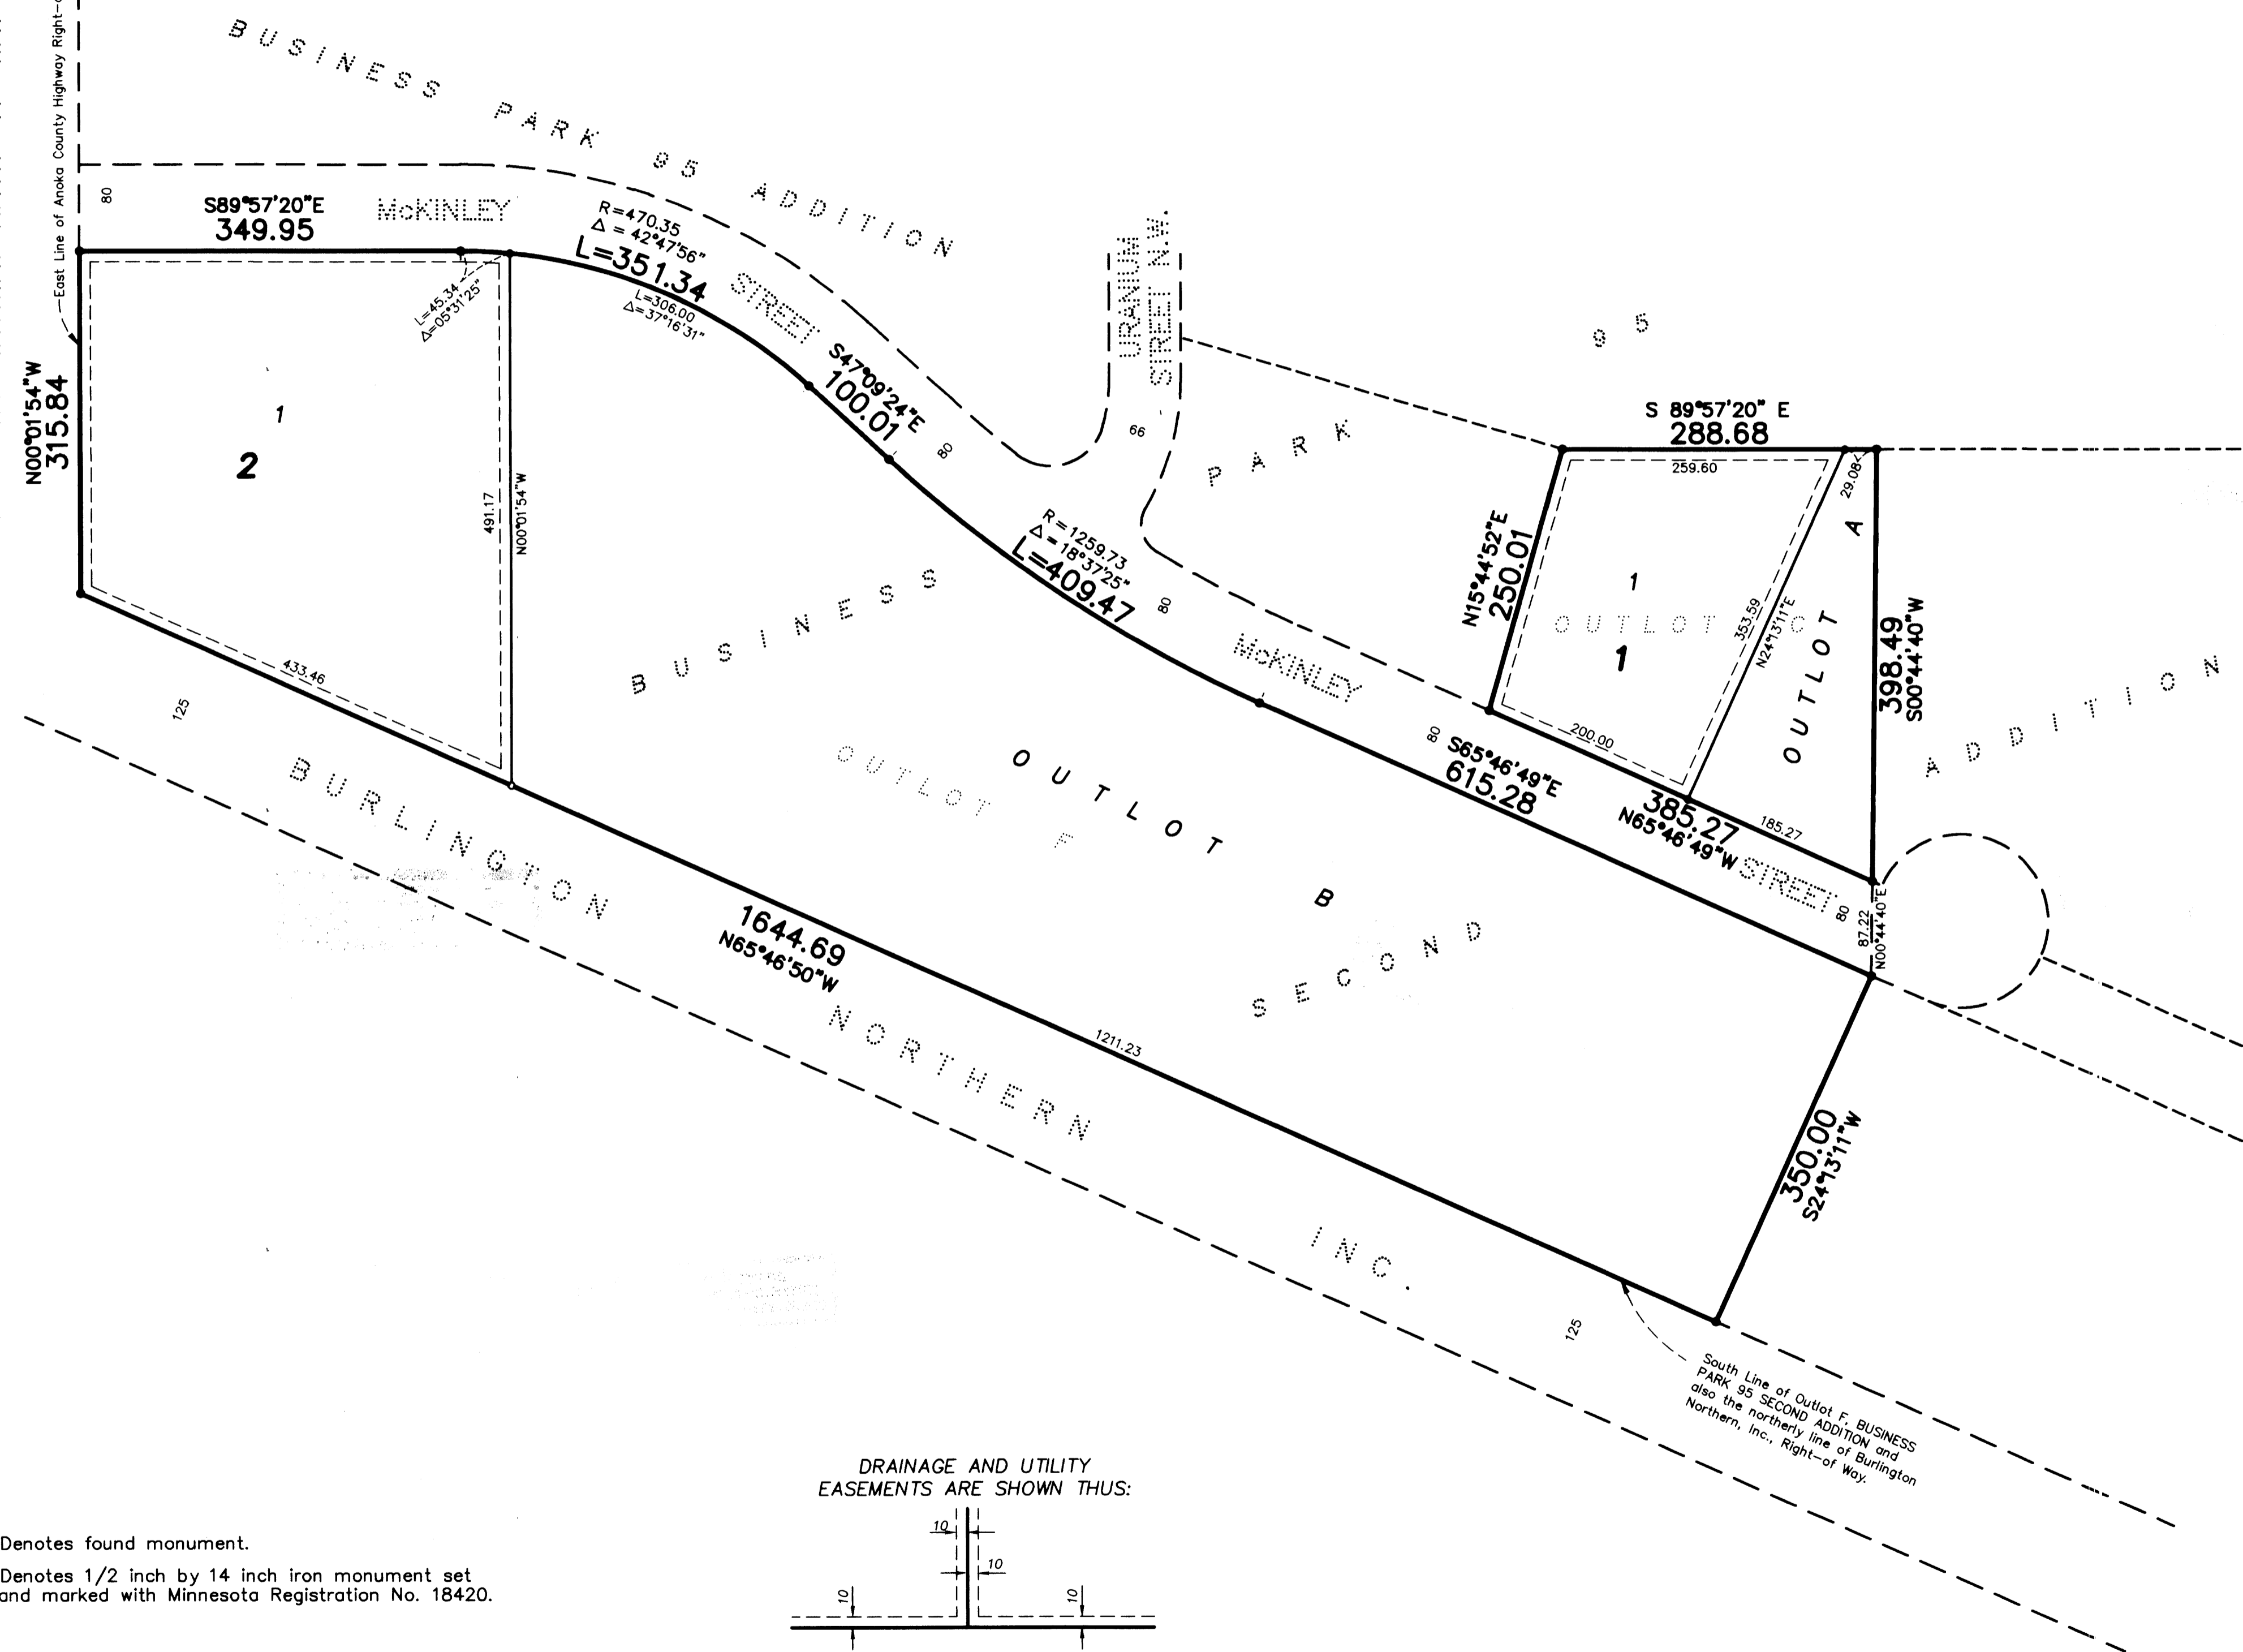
East Line of Anoka County Highway Right-of

BUSINESS PARK 95 ADDITION

80

S89°57'20"E
349.95

McKINLEY

R=470.35
Δ = 42°47'56"
L=351.34

L=306.00
Δ=37°16'31"

STREET

L=45.34
Δ=05°31'25"

S47°09'24"E
100.01

80

URANIUM STREET N.W.

66

95

PARK

N00°01'54"W
315.84

1

2

491.17
N00°01'54"W

R=1259.73
Δ=18°37'25"
L=409.47

80

BUSINESS

433.46

125

S 89°57'20" E
288.68

259.60

29.08

A

N15°44'52"E
250.01

1

OUTLOT C

1

353.59
N24°13'11"E

OUTLOT

398.49
S00°44'40"W

McKINLEY

ADDITION

200.00

80

S65°46'49"E
615.28

385.27
N65°46'49"W

185.27

STREET

80

87.22
N00°44'40"E

OUTLOT F

OUTLOT B

BURLINGTON

SECOND

1644.69
N65°46'50"W

NORTHERN

1211.23

350.00
S24°13'11"W

INC.

125

South Line of Outlot F, BUSINESS PARK 95 SECOND ADDITION and also the northerly line of Burlington Northern, Inc., Right-of Way.

DRAINAGE AND UTILITY EASEMENTS ARE SHOWN THUS:

10

10

10

10

Denotes found monument.

Denotes 1/2 inch by 14 inch iron monument set and marked with Minnesota Registration No. 18420.